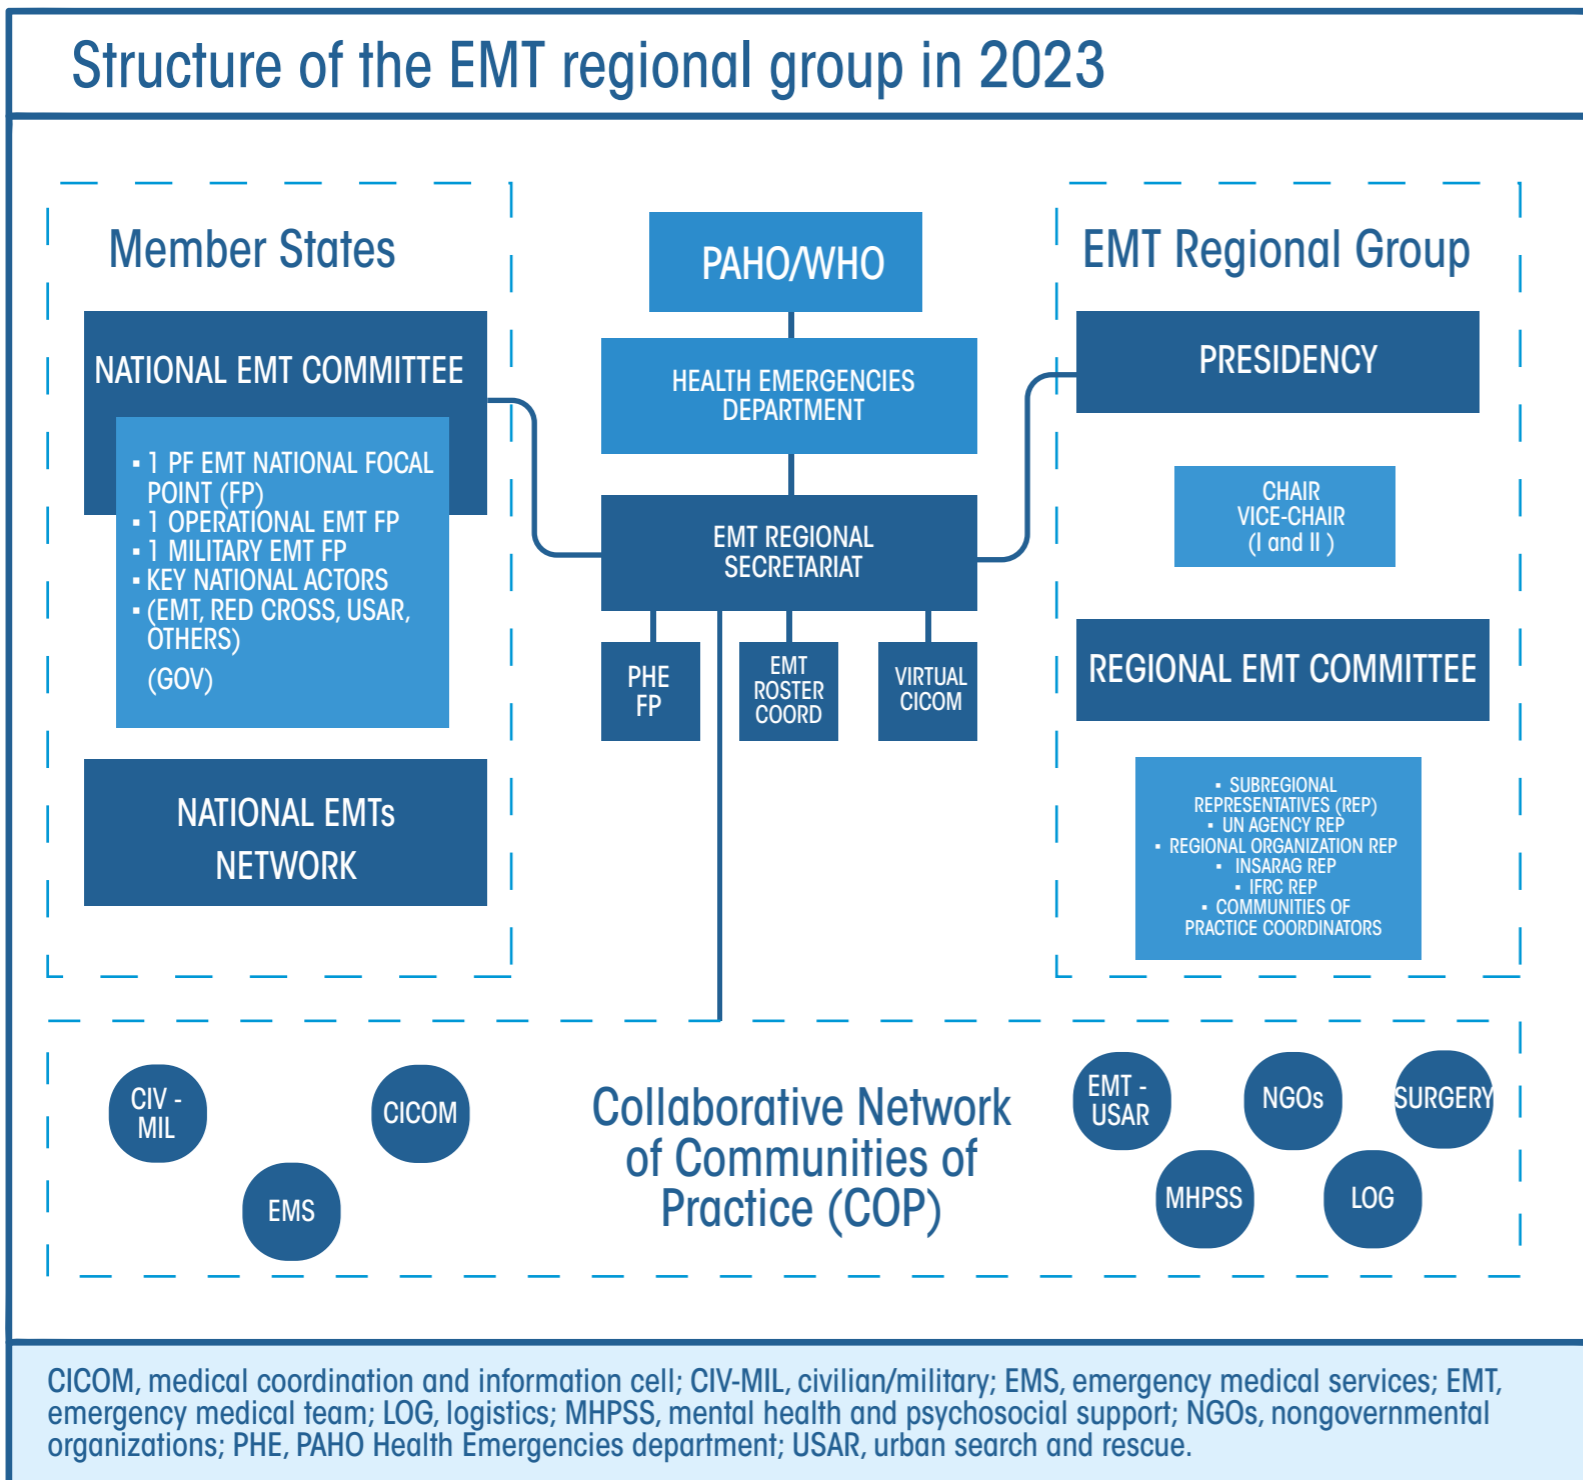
Structure of the EMT regional group in 2023

Member States

NATIONAL EMT COMMITTEE

▪ 1 PF EMT NATIONAL FOCAL POINT (FP)
▪ 1 OPERATIONAL EMT FP
▪ 1 MILITARY EMT FP
▪ KEY NATIONAL ACTORS
▪ (EMT, RED CROSS, USAR, OTHERS)
(GOV)

NATIONAL EMTs NETWORK

PAHO/WHO

HEALTH EMERGENCIES DEPARTMENT

EMT REGIONAL SECRETARIAT

PHE FP

EMT ROSTER COORD

VIRTUAL CICOM

EMT Regional Group

PRESIDENCY

CHAIR
VICE-CHAIR
(I and II )

REGIONAL EMT COMMITTEE

▪ SUBREGIONAL REPRESENTATIVES (REP)
▪ UN AGENCY REP
▪ REGIONAL ORGANIZATION REP
▪ INSARAG REP
▪ IFRC REP
▪ COMMUNITIES OF PRACTICE COORDINATORS

CIV - MIL

CICOM

EMS

Collaborative Network of Communities of Practice (COP)

EMT - USAR

NGOs

SURGERY

MHPSS

LOG

CICOM, medical coordination and information cell; CIV-MIL, civilian/military; EMS, emergency medical services; EMT, emergency medical team; LOG, logistics; MHPSS, mental health and psychosocial support; NGOs, nongovernmental organizations; PHE, PAHO Health Emergencies department; USAR, urban search and rescue.